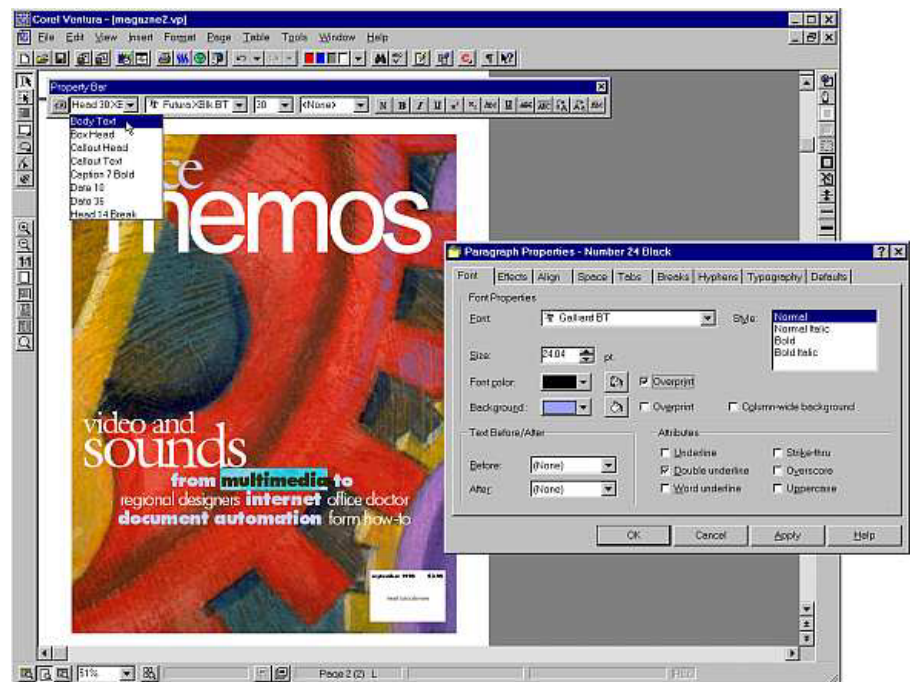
Corel Ventura - [magazne2.vp]

File Edit View Insert Format Page Table Tools Window Help

Property Bar

Head 30XE

Futura XBlk BT

30

<None>

B I U

Body Text
Box Head
Callout Head
Callout Text
Caption 7 Bold
Date 10
Date 35
Head 14 Break

memos

video and sounds

from multimedia to regional designers internet office doctor document automation form how-to

Paragraph Properties - Number 24 Black

Font | Effects | Align | Space | Tabs | Breaks | Hyphens | Typography | Defaults

Font Properties

Font: Galliard BT

Style: Normal
Normal Italic
Bold
Bold Italic

Size: 24.04 pt.

Font color: Overprint

Background: Overprint Column-wide background

Text Before/After

Before: (None)

After: (None)

Attributes

Underline
Double underline
Word underline
Strike-thru
Overscore
Uppercase

OK Cancel Apply Help

51%

Page 2 (2) L